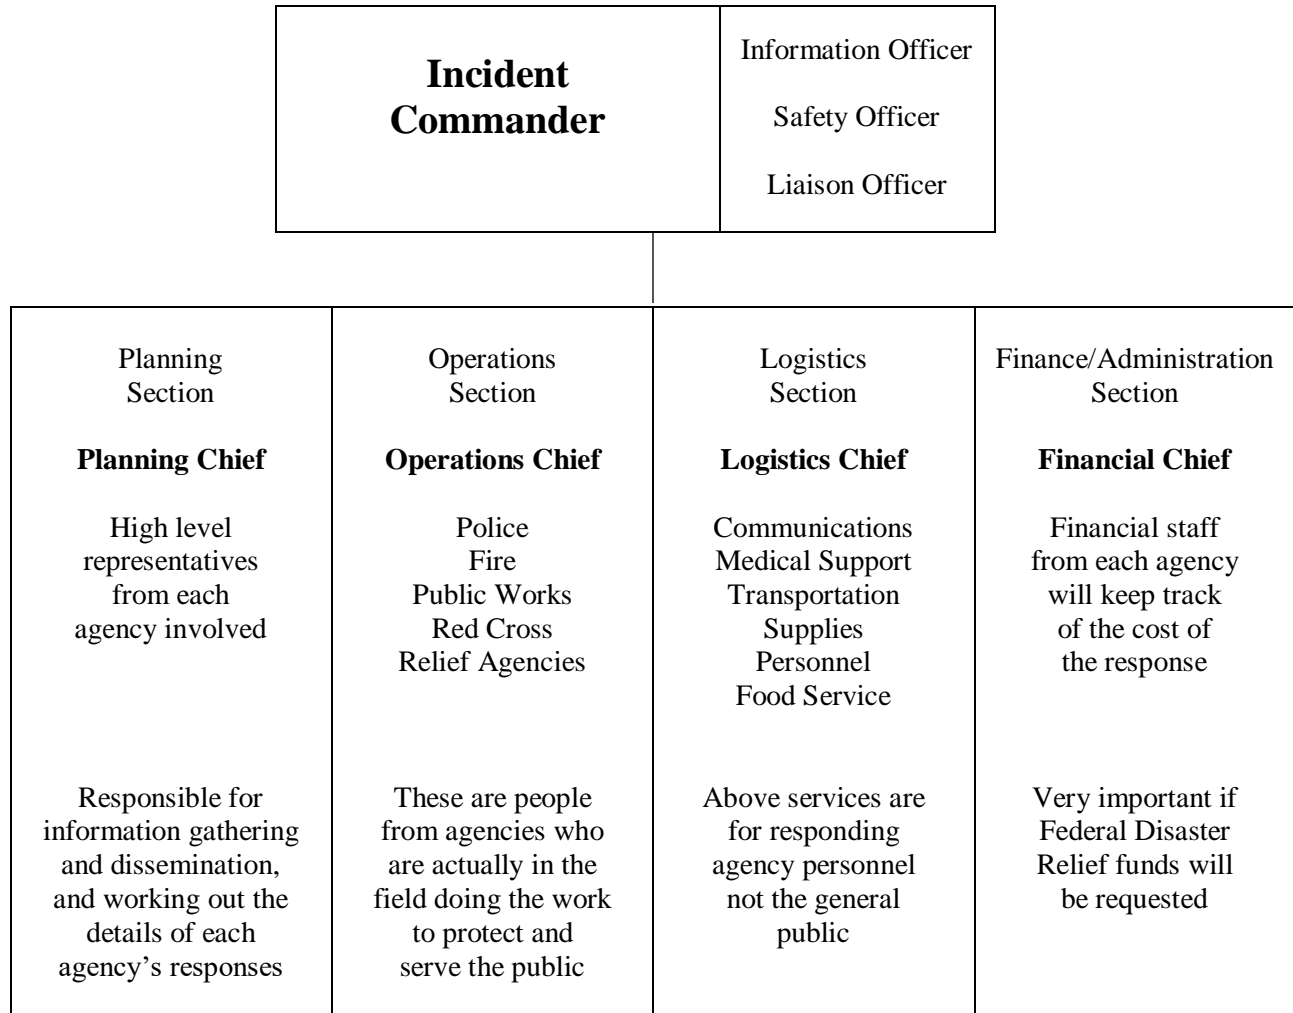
**Incident Commander**

Information Officer

Safety Officer

Liaison Officer

| Planning Section | Operations Section | Logistics Section | Finance/Administration Section |
|---|---|---|---|
| **Planning Chief** | **Operations Chief** | **Logistics Chief** | **Financial Chief** |
| High level representatives from each agency involved | Police<br>Fire<br>Public Works<br>Red Cross<br>Relief Agencies | Communications<br>Medical Support<br>Transportation<br>Supplies<br>Personnel<br>Food Service | Financial staff from each agency will keep track of the cost of the response |
| Responsible for information gathering and dissemination, and working out the details of each agency's responses | These are people from agencies who are actually in the field doing the work to protect and serve the public | Above services are for responding agency personnel not the general public | Very important if Federal Disaster Relief funds will be requested |